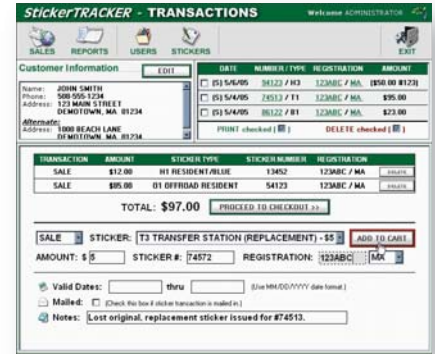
StickerTRACKER - TRANSACTIONS

Welcome ADMINISTRATOR

SALES REPORTS USERS STICKERS EXIT

Customer Information EDIT

Name: JOHN SMITH
Phone: 508-555-1234
Address: 123 MAIN STREET
DEMOTOWN, MA 01234

Alternate:
Address: 1000 BEACH LANE
DEMOTOWN, MA 01234

| DATE | NUMBER / TYPE | REGISTRATION | AMOUNT |
|---|---|---|---|
| (S) 5/6/05 | 54123 / H3 | 123ABC / MA | ($50.00 8123) |
| (S) 5/4/05 | 74513 / T1 | 123ABC / MA | $95.00 |
| (S) 5/4/05 | 86122 / B1 | 123ABC / MA | $23.00 |

PRINT checked [ ] DELETE checked [ ]

| TRANSACTION | AMOUNT | STICKER TYPE | STICKER NUMBER | REGISTRATION | |
|---|---|---|---|---|---|
| SALE | $12.00 | H1 RESIDENT/BLUE | 13452 | 123ABC / MA | DELETE |
| SALE | $85.00 | 01 OFFROAD RESIDENT | 54123 | 123ABC / MA | DELETE |

TOTAL: $97.00 PROCEED TO CHECKOUT >>

SALE STICKER: T3 TRANSFER STATION (REPLACEMENT) - $5 ADD TO CART

AMOUNT: $ 5 STICKER #: 74572 REGISTRATION: 123ABC MA

Valid Dates: thru (Use MM/DD/YYYY date format.)

Mailed: [ ] (Check this box if sticker transaction is mailed in.)

Notes: Lost original, replacement sticker issued for #74513.